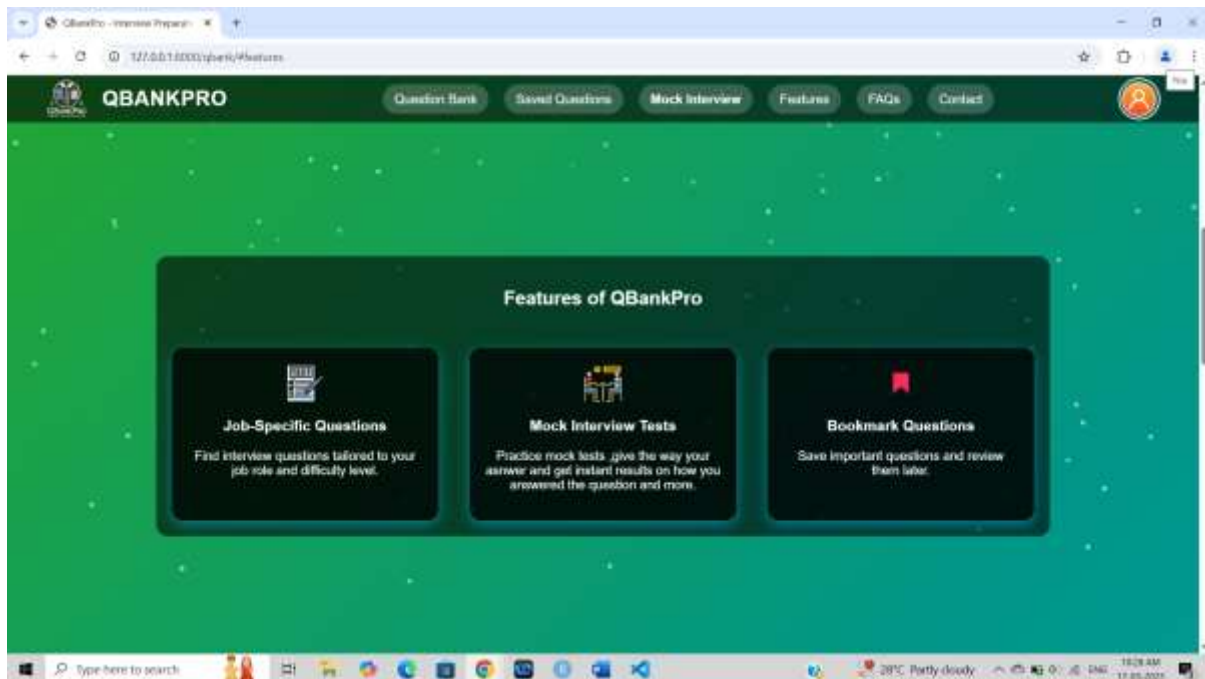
QBankPro - Interview Preparat ×
127.0.0.1:8000/qbank/#features
You
QBANKPRO
Question Bank
Saved Questions
Mock Interview
Features
FAQs
Contact

Features of QBankPro

Job-Specific Questions
Find interview questions tailored to your job role and difficulty level.

Mock Interview Tests
Practice mock tests ,give the way your answer and get instant results on how you answered the question and more.

Bookmark Questions
Save important questions and review them later.

Type here to search
28°C Partly cloudy
ENG
10:28 AM
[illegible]